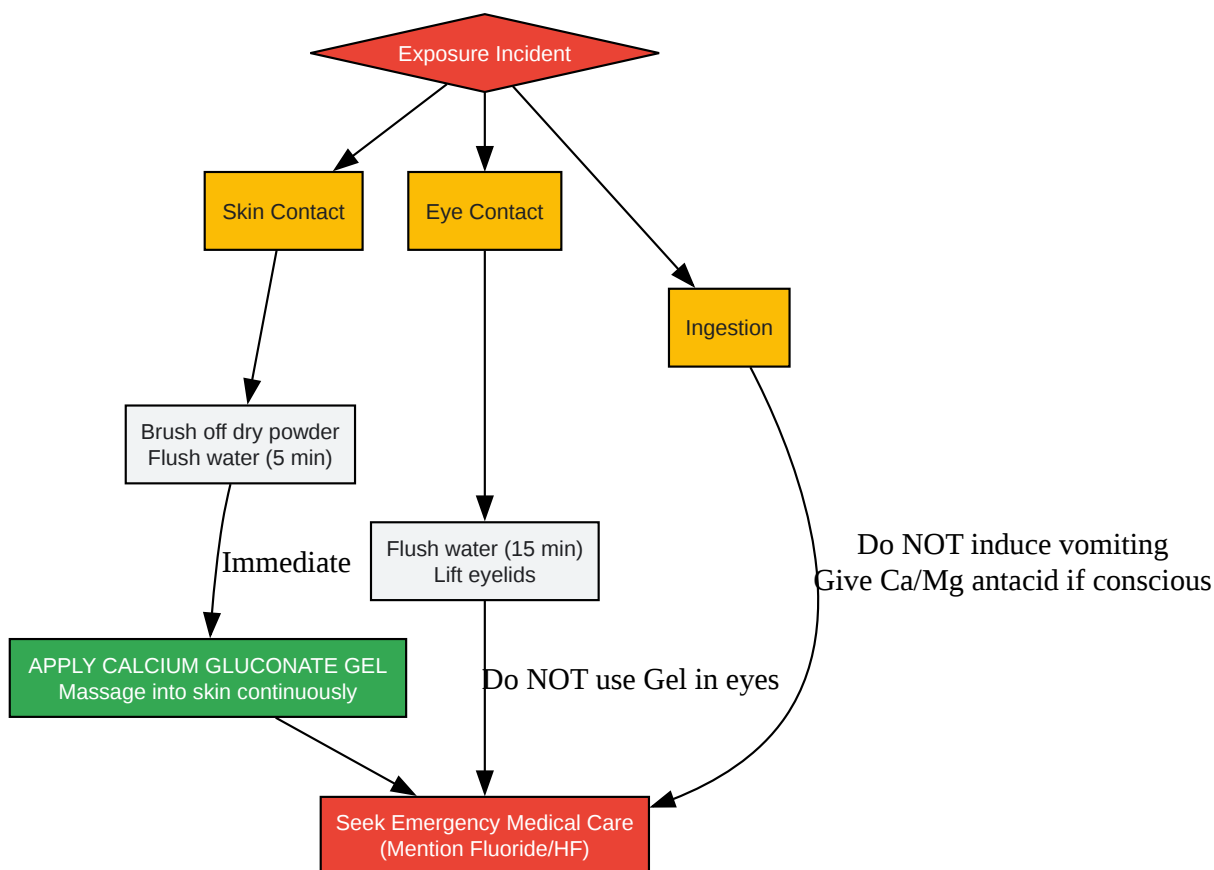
Exposure Incident

Skin Contact

Eye Contact

Ingestion

Brush off dry powder
Flush water (5 min)

Immediate

Flush water (15 min)
Lift eyelids

Do NOT induce vomiting
Give Ca/Mg antacid if conscious

APPLY CALCIUM GLUCONATE GEL
Massage into skin continuously

Do NOT use Gel in eyes

Seek Emergency Medical Care
(Mention Fluoride/HF)